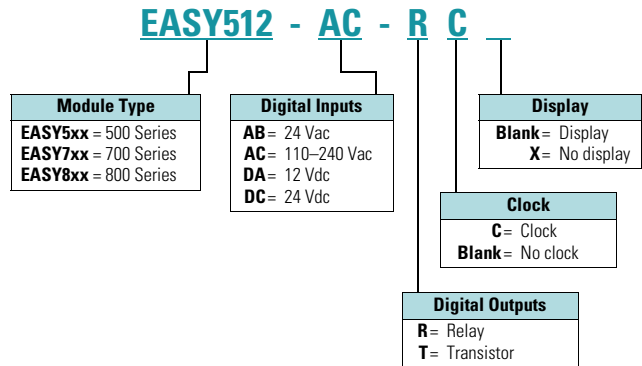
EASY512 - AC - R C _

Module Type
EASY5xx = 500 Series
EASY7xx = 700 Series
EASY8xx = 800 Series

Digital Inputs
AB = 24 Vac
AC = 110–240 Vac
DA = 12 Vdc
DC = 24 Vdc

Display
Blank = Display
X = No display

Clock
C = Clock
Blank = No clock

Digital Outputs
R = Relay
T = Transistor